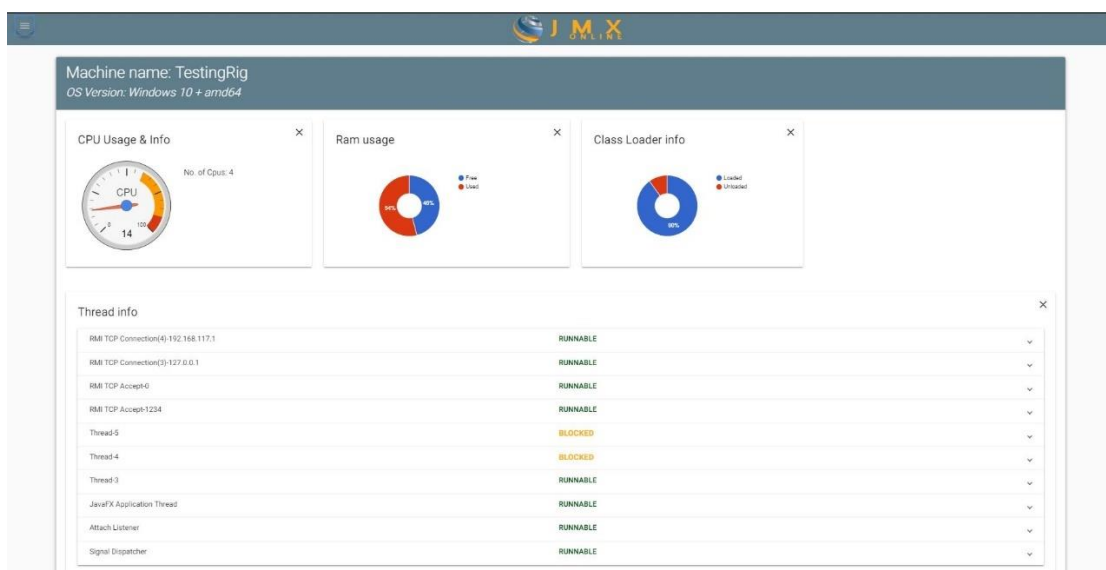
JMX ONLINE

Machine name: TestingRig
OS Version: Windows 10 + amd64

CPU Usage & Info ×
No. of Cpus: 4
CPU
0
100
14

Ram usage ×
Free
Used
54%
46%

Class Loader info ×
Loaded
Unloaded
90%

Thread info ×

| | |
|---|---|
| RMI TCP Connection(4)-192.168.117.1 | RUNNABLE |
| RMI TCP Connection(3)-127.0.0.1 | RUNNABLE |
| RMI TCP Accept-0 | RUNNABLE |
| RMI TCP Accept-1234 | RUNNABLE |
| Thread-5 | BLOCKED |
| Thread-4 | BLOCKED |
| Thread-3 | RUNNABLE |
| JavaFX Application Thread | RUNNABLE |
| Attach Listener | RUNNABLE |
| Signal Dispatcher | RUNNABLE |